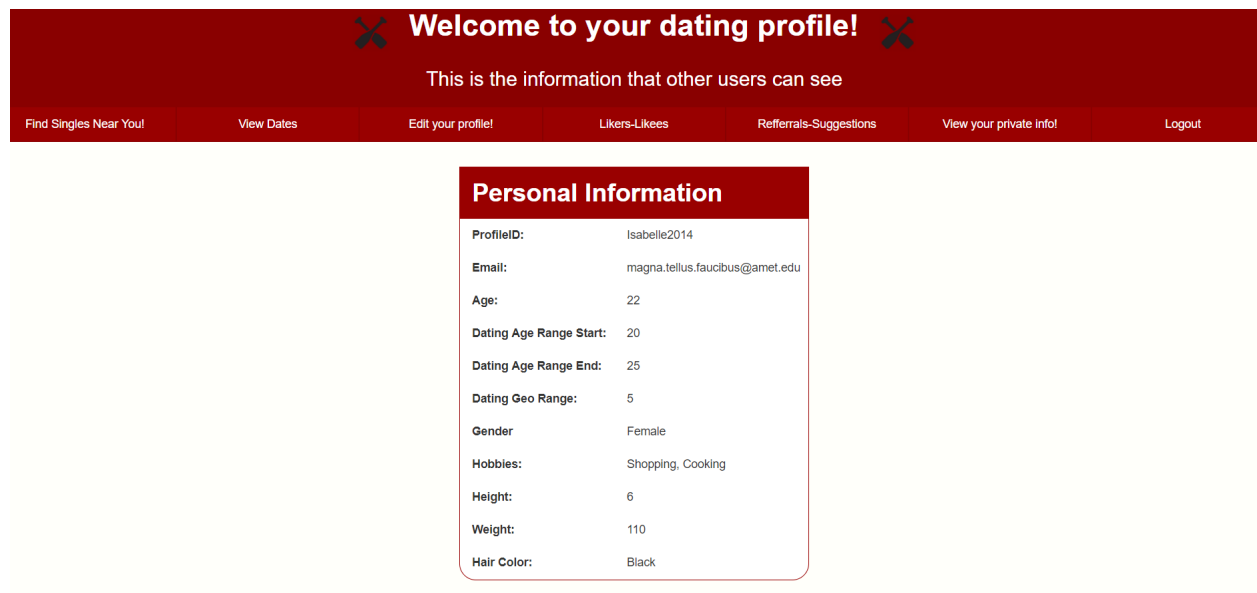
Welcome to your dating profile!

This is the information that other users can see

Find Singles Near You! | View Dates | Edit your profile! | Likers-Likees | Refferrals-Suggestions | View your private info! | Logout

Personal Information

| | |
|---|---|
| ProfileID: | Isabelle2014 |
| Email: | magna.tellus.faucibus@amet.edu |
| Age: | 22 |
| Dating Age Range Start: | 20 |
| Dating Age Range End: | 25 |
| Dating Geo Range: | 5 |
| Gender | Female |
| Hobbies: | Shopping, Cooking |
| Height: | 6 |
| Weight: | 110 |
| Hair Color: | Black |